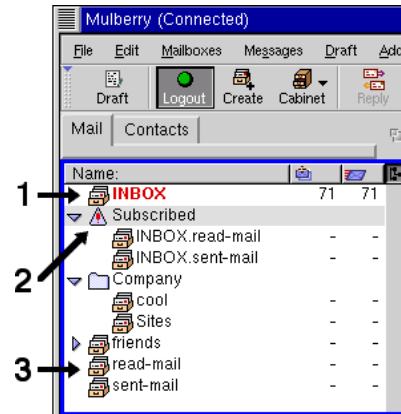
Mulberry (Connected)

File Edit Mailboxes Messages Draft Add

Draft Logout Create Cabinet Reply

Mail Contacts

| Name: | | |
|---|---|---|
| INBOX | 71 | 71 |
| Subscribed | | |
| INBOX.read-mail | - | - |
| INBOX.sent-mail | - | - |
| Company | | |
| cool | - | - |
| Sites | - | - |
| friends | - | - |
| read-mail | - | - |
| sent-mail | - | - |

1
2
3